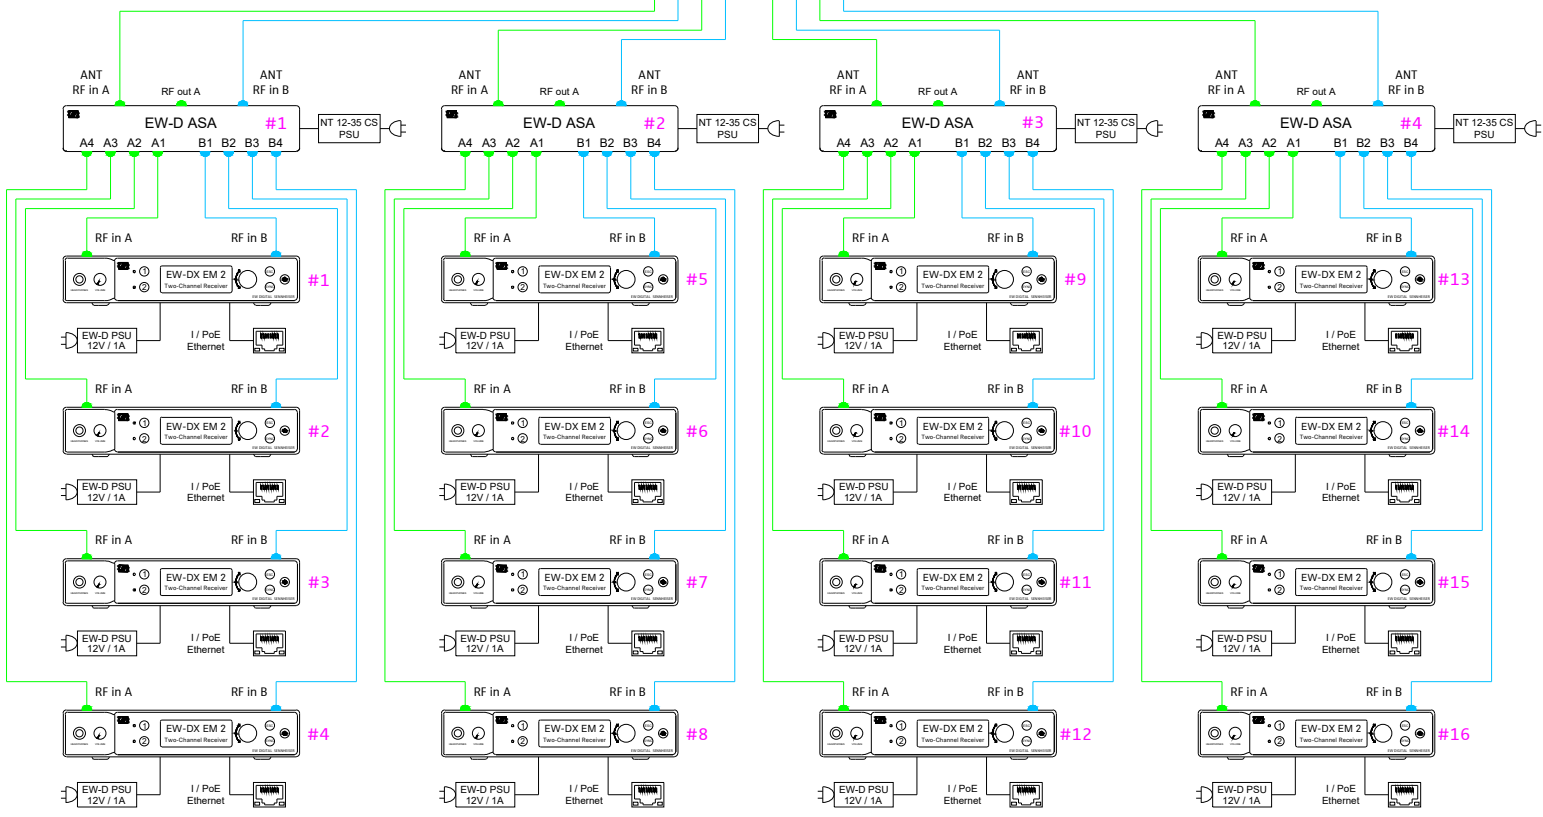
ANT
RF in A
RF out A
ANT
RF in B
EW-D ASA #1
NT 12-35 CS PSU
A4 A3 A2 A1 B1 B2 B3 B4

ANT
RF in A
RF out A
ANT
RF in B
EW-D ASA #2
NT 12-35 CS PSU
A4 A3 A2 A1 B1 B2 B3 B4

ANT
RF in A
RF out A
ANT
RF in B
EW-D ASA #3
NT 12-35 CS PSU
A4 A3 A2 A1 B1 B2 B3 B4

ANT
RF in A
RF out A
ANT
RF in B
EW-D ASA #4
NT 12-35 CS PSU
A4 A3 A2 A1 B1 B2 B3 B4

RF in A
RF in B
EW-DX EM 2
Two-Channel Receiver
#1
EW-D PSU 12V / 1A
I / PoE Ethernet

RF in A
RF in B
EW-DX EM 2
Two-Channel Receiver
#2
EW-D PSU 12V / 1A
I / PoE Ethernet

RF in A
RF in B
EW-DX EM 2
Two-Channel Receiver
#3
EW-D PSU 12V / 1A
I / PoE Ethernet

RF in A
RF in B
EW-DX EM 2
Two-Channel Receiver
#4
EW-D PSU 12V / 1A
I / PoE Ethernet

RF in A
RF in B
EW-DX EM 2
Two-Channel Receiver
#5
EW-D PSU 12V / 1A
I / PoE Ethernet

RF in A
RF in B
EW-DX EM 2
Two-Channel Receiver
#6
EW-D PSU 12V / 1A
I / PoE Ethernet

RF in A
RF in B
EW-DX EM 2
Two-Channel Receiver
#7
EW-D PSU 12V / 1A
I / PoE Ethernet

RF in A
RF in B
EW-DX EM 2
Two-Channel Receiver
#8
EW-D PSU 12V / 1A
I / PoE Ethernet

RF in A
RF in B
EW-DX EM 2
Two-Channel Receiver
#9
EW-D PSU 12V / 1A
I / PoE Ethernet

RF in A
RF in B
EW-DX EM 2
Two-Channel Receiver
#10
EW-D PSU 12V / 1A
I / PoE Ethernet

RF in A
RF in B
EW-DX EM 2
Two-Channel Receiver
#11
EW-D PSU 12V / 1A
I / PoE Ethernet

RF in A
RF in B
EW-DX EM 2
Two-Channel Receiver
#12
EW-D PSU 12V / 1A
I / PoE Ethernet

RF in A
RF in B
EW-DX EM 2
Two-Channel Receiver
#13
EW-D PSU 12V / 1A
I / PoE Ethernet

RF in A
RF in B
EW-DX EM 2
Two-Channel Receiver
#14
EW-D PSU 12V / 1A
I / PoE Ethernet

RF in A
RF in B
EW-DX EM 2
Two-Channel Receiver
#15
EW-D PSU 12V / 1A
I / PoE Ethernet

RF in A
RF in B
EW-DX EM 2
Two-Channel Receiver
#16
EW-D PSU 12V / 1A
I / PoE Ethernet